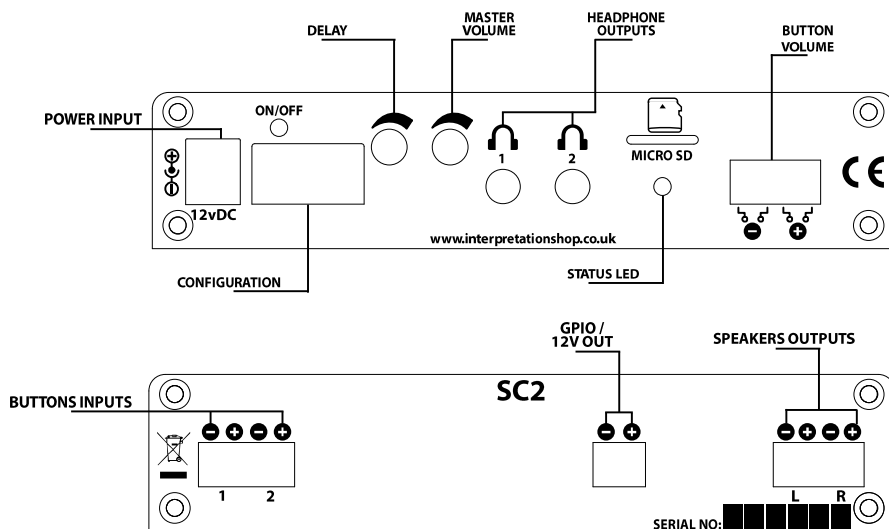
DELAY

MASTER VOLUME

HEADPHONE OUTPUTS

BUTTON VOLUME

POWER INPUT

ON/OFF

1

2

MICRO SD

CE

12vDC

www.interpretationshop.co.uk

CONFIGURATION

STATUS LED

GPIO / 12V OUT

SPEAKERS OUTPUTS

SC2

BUTTONS INPUTS

1 2

L R

SERIAL NO: